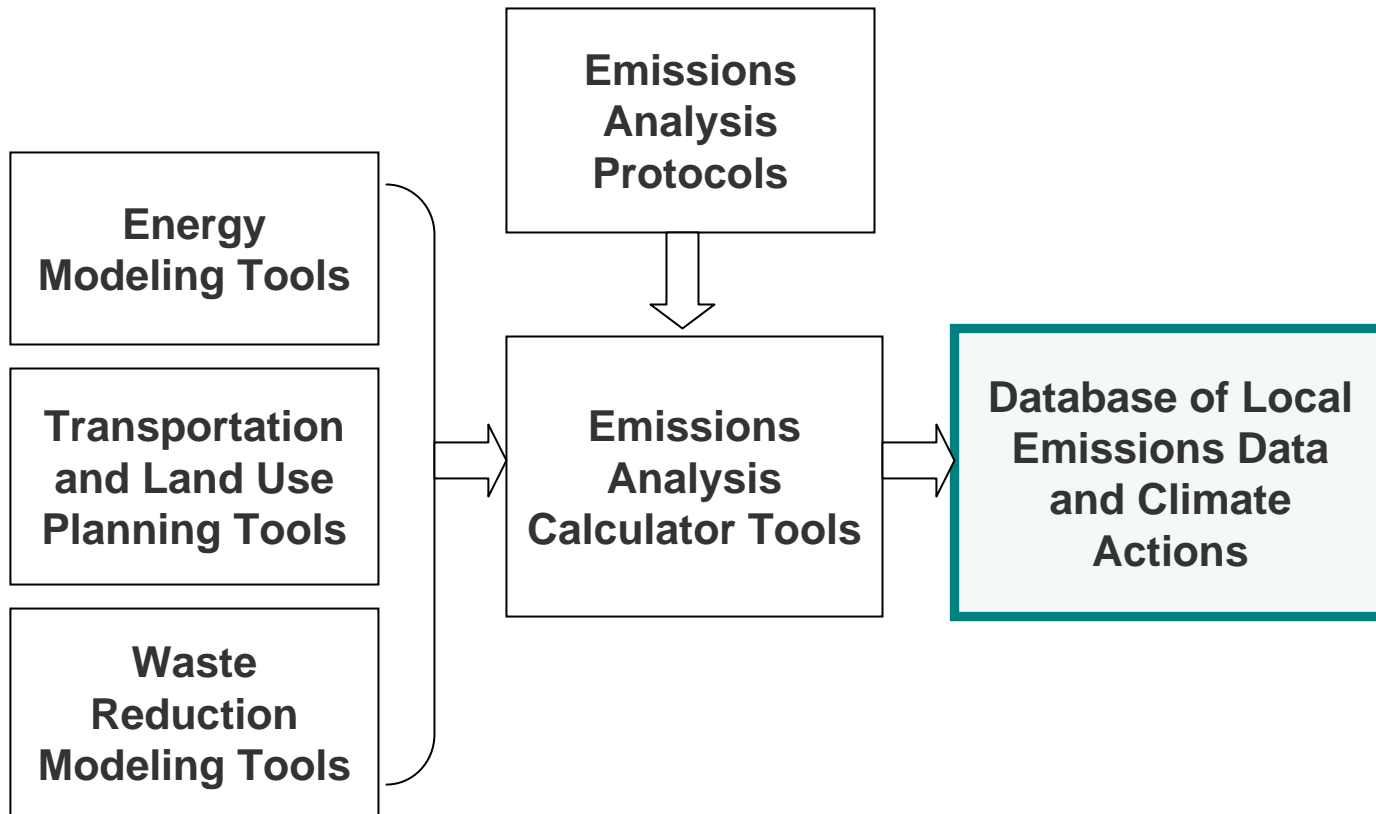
Emissions Analysis Protocols

Energy Modeling Tools

Transportation and Land Use Planning Tools

Waste Reduction Modeling Tools

Emissions Analysis Calculator Tools

Database of Local Emissions Data and Climate Actions